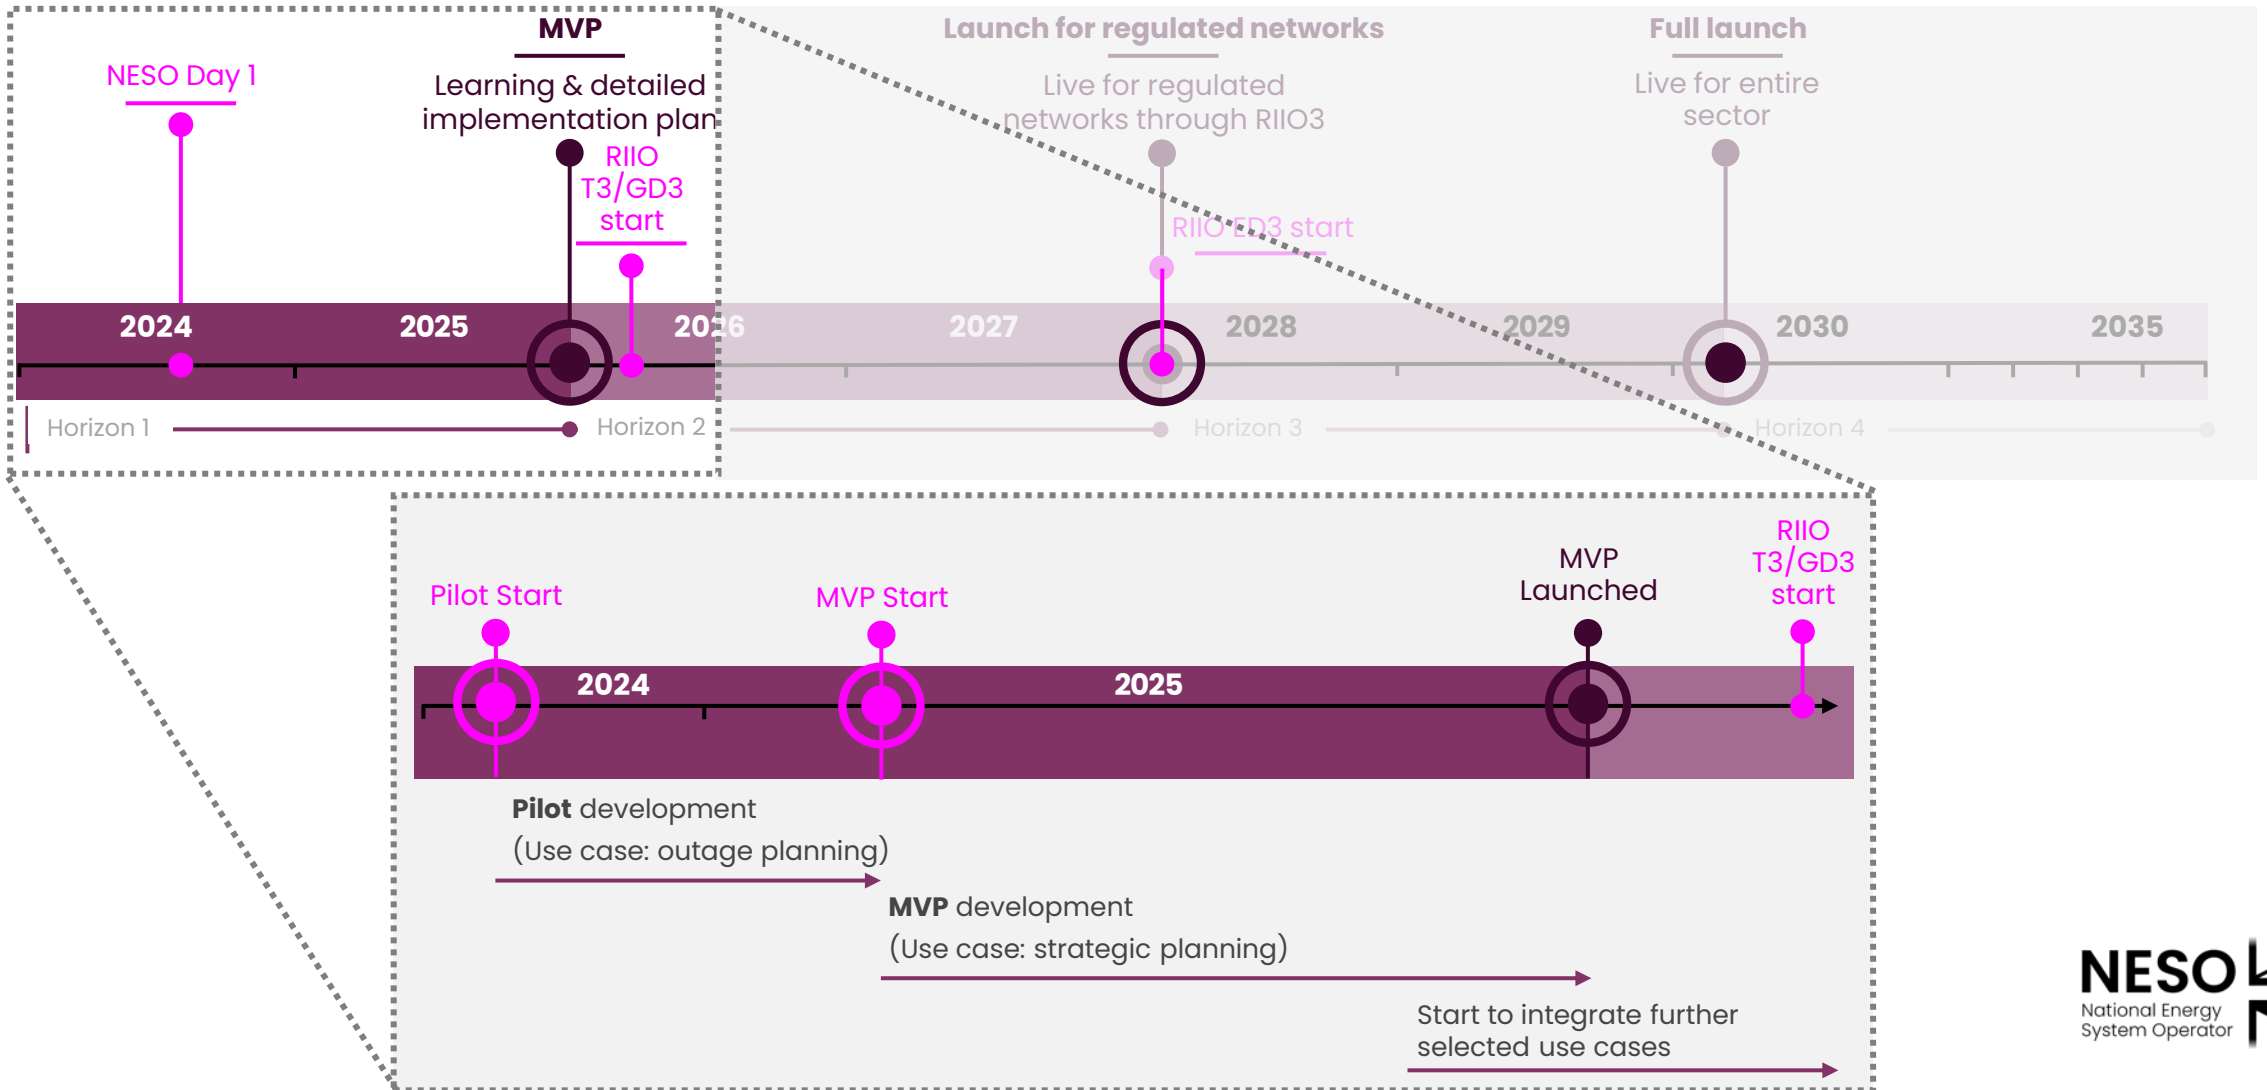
MVP

Learning & detailed implementation plan

NESO Day 1

RIIO T3/GD3 start

Launch for regulated networks

Live for regulated networks through RIIO3

RIIO ED3 start

Full launch

Live for entire sector

2024 2025 2026 2027 2028 2029 2030 2035

Horizon 1 Horizon 2 Horizon 3 Horizon 4

Pilot Start

MVP Start

MVP Launched

RIIO T3/GD3 start

2024 2025

**Pilot** development
(Use case: outage planning)

**MVP** development
(Use case: strategic planning)

Start to integrate further selected use cases

NESO
National Energy System Operator